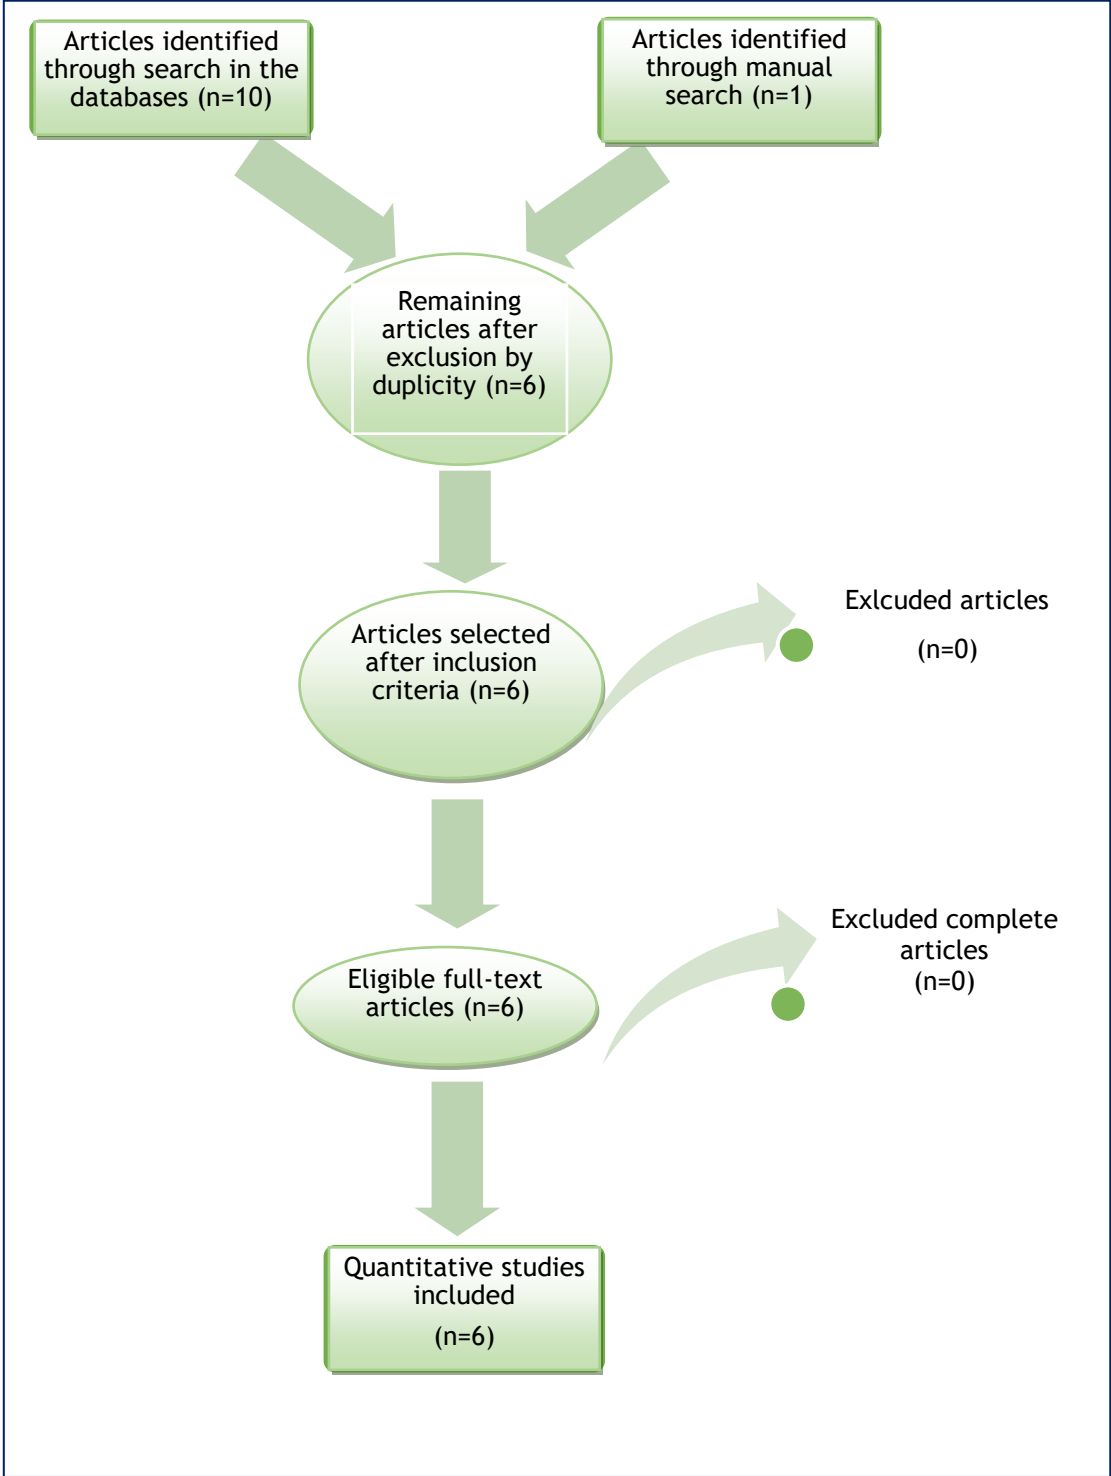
Articles identified through search in the databases (n=10)

Articles identified through manual search (n=1)

Remaining articles after exclusion by duplicity (n=6)

Articles selected after inclusion criteria (n=6)

Exlcuded articles

(n=0)

Eligible full-text articles (n=6)

Excluded complete articles (n=0)

Quantitative studies included

(n=6)